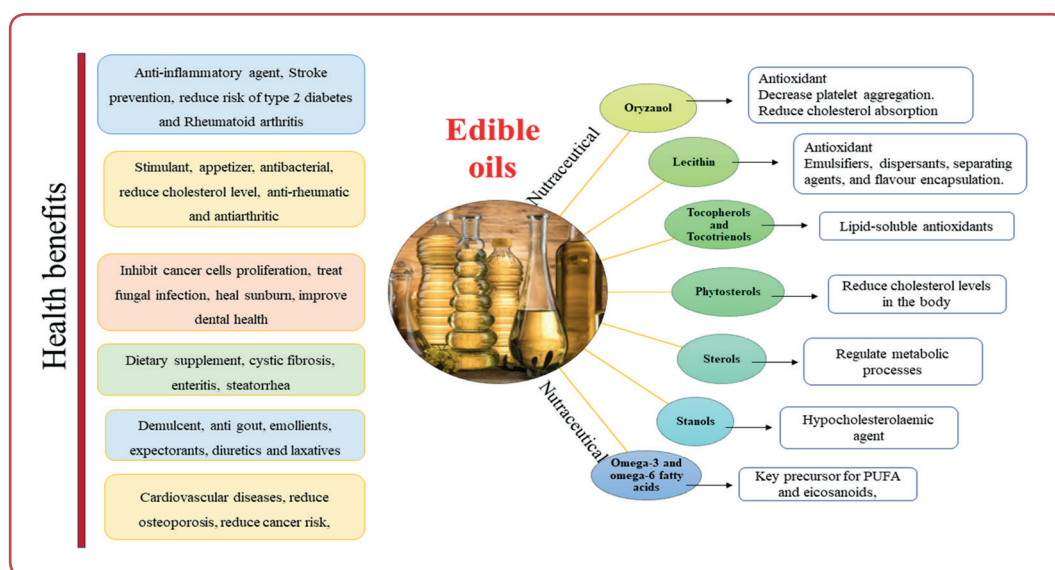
Health benefits

Anti-inflammatory agent, Stroke prevention, reduce risk of type 2 diabetes and Rheumatoid arthritis

Stimulant, appetizer, antibacterial, reduce cholesterol level, anti-rheumatic and antiarthritic

Inhibit cancer cells proliferation, treat fungal infection, heal sunburn, improve dental health

Dietary supplement, cystic fibrosis, enteritis, steatorrhea

Demulcent, anti gout, emollients, expectorants, diuretics and laxatives

Cardiovascular diseases, reduce osteoporosis, reduce cancer risk,

Edible oils

Nutraceutical

Nutraceutical

Oryzanol

Antioxidant
Decrease platelet aggregation.
Reduce cholesterol absorption

Lecithin

Antioxidant
Emulsifiers, dispersants, separating agents, and flavour encapsulation.

Tocopherols and Tocotrienols

Lipid-soluble antioxidants

Phytosterols

Reduce cholesterol levels in the body

Sterols

Regulate metabolic processes

Stanols

Hypocholesterolaemic agent

Omega-3 and omega-6 fatty acids

Key precursor for PUFA and eicosanoids,